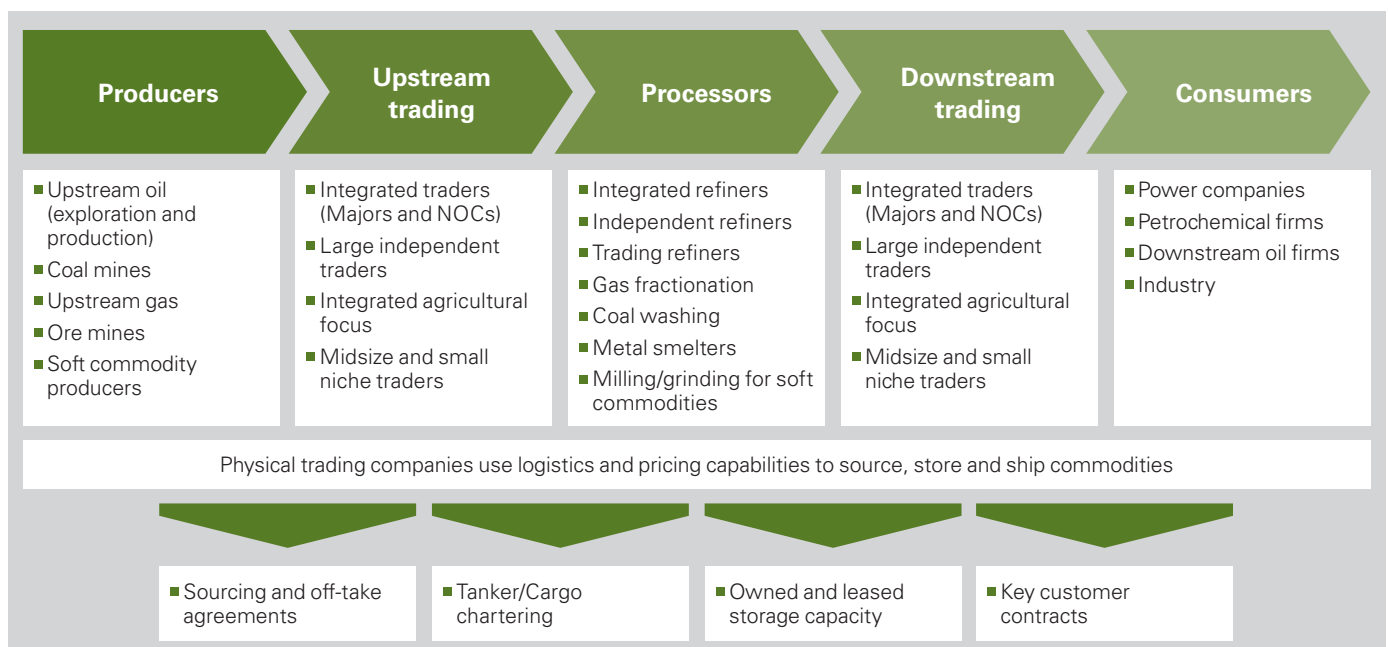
Producers

- Upstream oil (exploration and production)
- Coal mines
- Upstream gas
- Ore mines
- Soft commodity producers

Upstream trading

- Integrated traders (Majors and NOCs)
- Large independent traders
- Integrated agricultural focus
- Midsize and small niche traders

Processors

- Integrated refiners
- Independent refiners
- Trading refiners
- Gas fractionation
- Coal washing
- Metal smelters
- Milling/grinding for soft commodities

Downstream trading

- Integrated traders (Majors and NOCs)
- Large independent traders
- Integrated agricultural focus
- Midsize and small niche traders

Consumers

- Power companies
- Petrochemical firms
- Downstream oil firms
- Industry

Physical trading companies use logistics and pricing capabilities to source, store and ship commodities

- Sourcing and off-take agreements
- Tanker/Cargo chartering
- Owned and leased storage capacity
- Key customer contracts